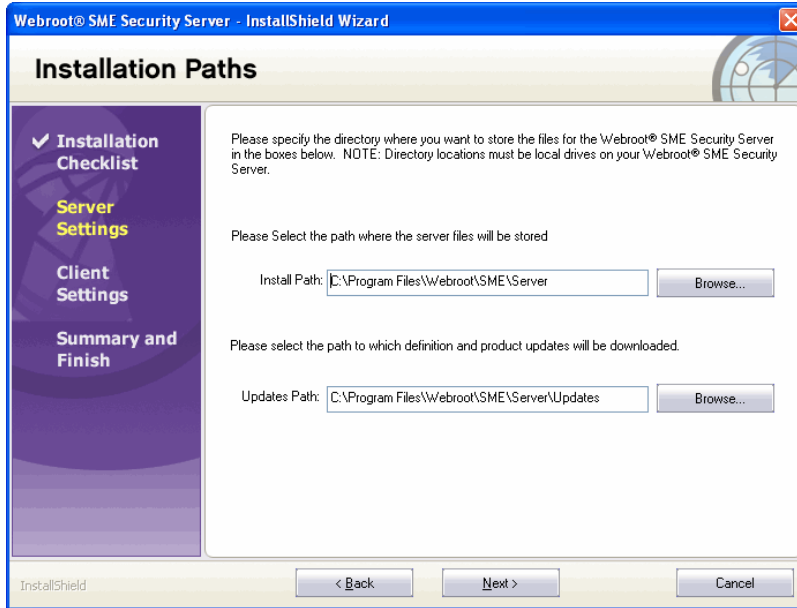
Webroot® SME Security Server - InstallShield Wizard

Installation Paths

✔ Installation Checklist

Server Settings

Client Settings

Summary and Finish

Please specify the directory where you want to store the files for the Webroot® SME Security Server in the boxes below. NOTE: Directory locations must be local drives on your Webroot® SME Security Server.

Please Select the path where the server files will be stored

Install Path: C:\Program Files\Webroot\SME\Server

Browse...

Please select the path to which definition and product updates will be downloaded.

Updates Path: C:\Program Files\Webroot\SME\Server\Updates

Browse...

InstallShield

< Back

Next >

Cancel